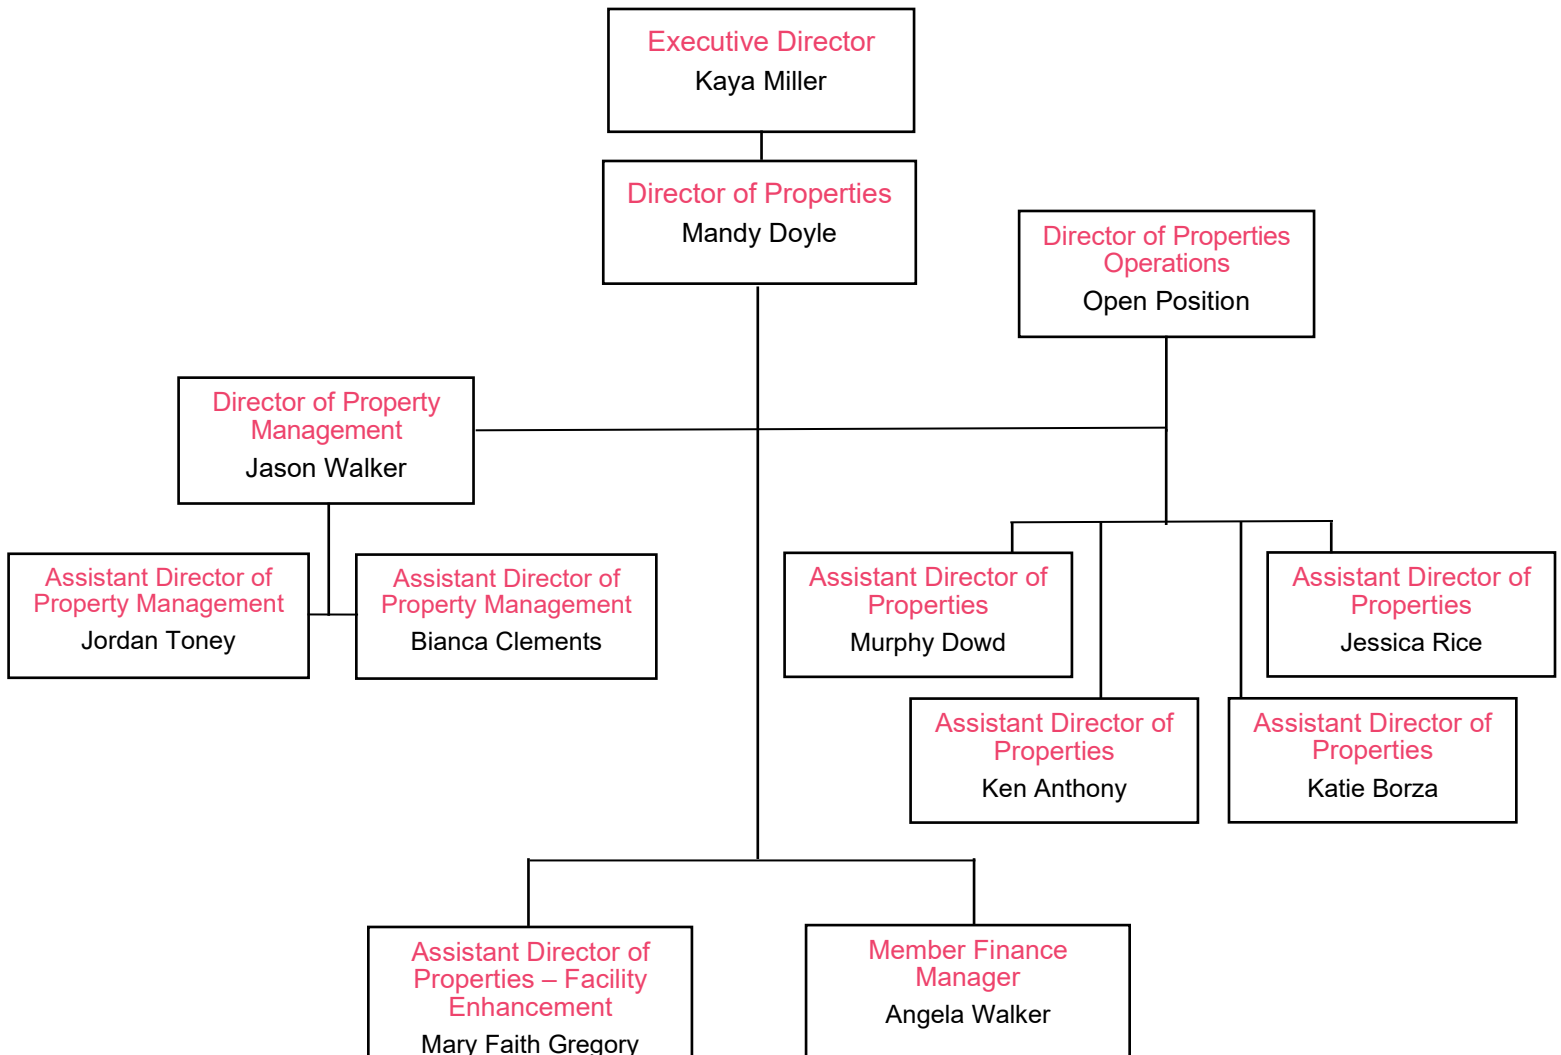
Executive Director
Kaya Miller

Director of Properties
Mandy Doyle

Director of Properties Operations
Open Position

Director of Property Management
Jason Walker

Assistant Director of Property Management
Jordan Toney

Assistant Director of Property Management
Bianca Clements

Assistant Director of Properties
Murphy Dowd

Assistant Director of Properties
Jessica Rice

Assistant Director of Properties
Ken Anthony

Assistant Director of Properties
Katie Borza

Assistant Director of Properties – Facility Enhancement
Mary Faith Gregory

Member Finance Manager
Angela Walker